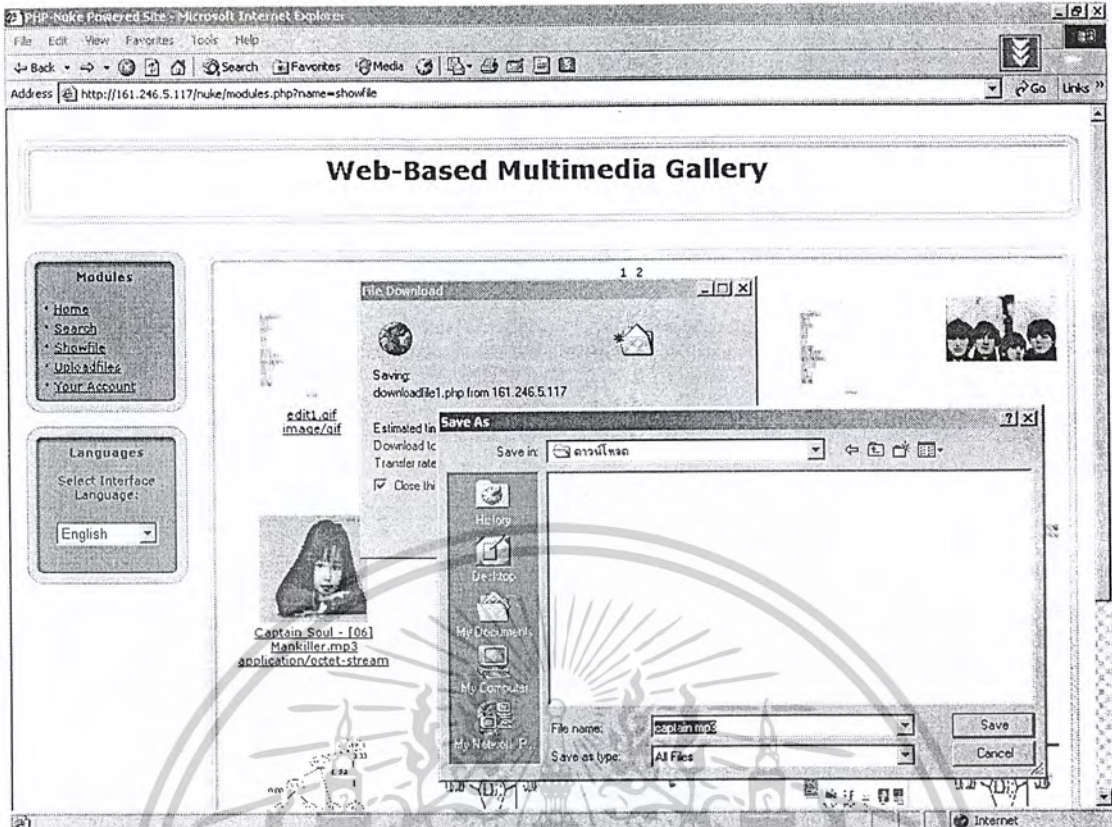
PHP-Nuke Powered Site - Microsoft Internet Explorer

File Edit View Favorites Tools Help

Back Search Favorites Media

Address http://161.246.5.117/nuke/modules.php?name=showfile

Go Links

Web-Based Multimedia Gallery

Modules

Home
Search
Showfile
Uploadfiles
Your Account

Languages

Select Interface Language:

English

1 2

File Download

Saving:
downloadfile1.php from 161.246.5.117

Estimated tin
Download to
Transfer rate
Close thi

edit1.gif
image/gif

Save As

Save in: ดาวน์โหลด

History
Desktop
My Documents
My Computer
My Network P...

File name: captain.mp3
Save as type: All Files

Save
Cancel

Captain Soul - [06] Mankiller.mp3
application/octet-stream

Internet